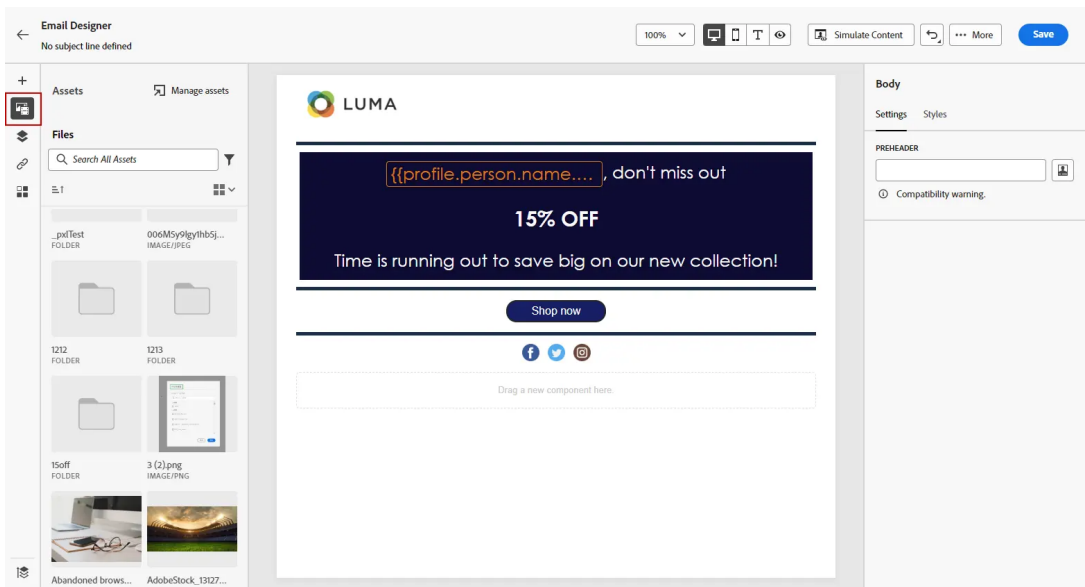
Email Designer
No subject line defined

100%

Simulate Content

More

Save

Assets

Manage assets

Files

Search All Assets

_pxlTest
FOLDER

006MSy9lgy1hb5j...
IMAGE/JPEG

1212
FOLDER

1213
FOLDER

15off
FOLDER

3 (2).png
IMAGE/PNG

Abandoned brows...

AdobeStock_13127...

LUMA

{{profile.person.name.... , don't miss out

15% OFF

Time is running out to save big on our new collection!

Shop now

Drag a new component here

Body

Settings

Styles

PREHEADER

Compatibility warning.